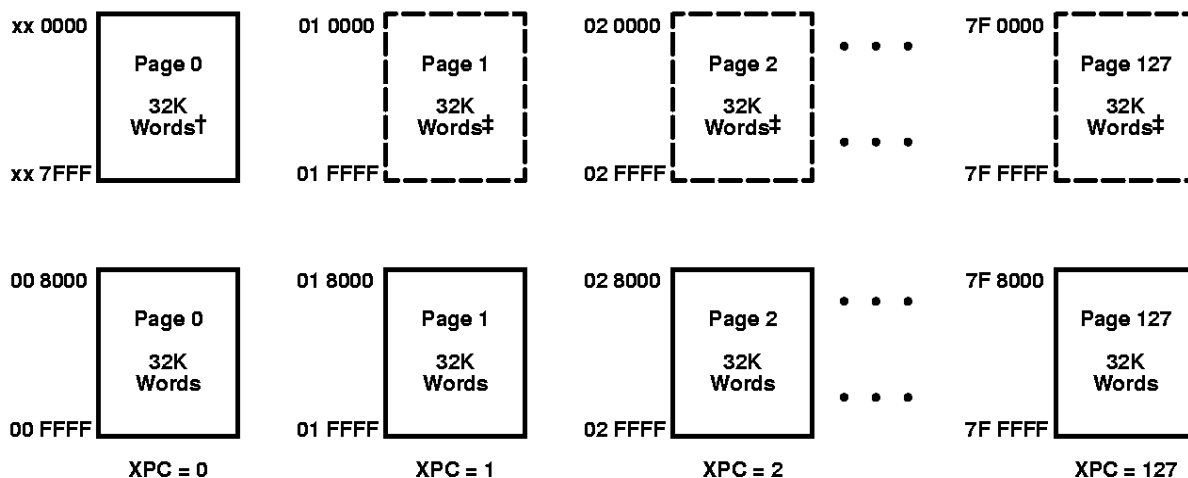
xx 0000
Page 0
32K Words†
xx 7FFF

01 0000
Page 1
32K Words‡
01 FFFF

02 0000
Page 2
32K Words‡
02 FFFF

• • •
• • •

7F 0000
Page 127
32K Words‡
7F FFFF

00 8000
Page 0
32K Words
00 FFFF
XPC = 0

01 8000
Page 1
32K Words
01 FFFF
XPC = 1

02 8000
Page 2
32K Words
02 FFFF
XPC = 2

• • •
• • •

7F 8000
Page 127
32K Words
7F FFFF
XPC = 127